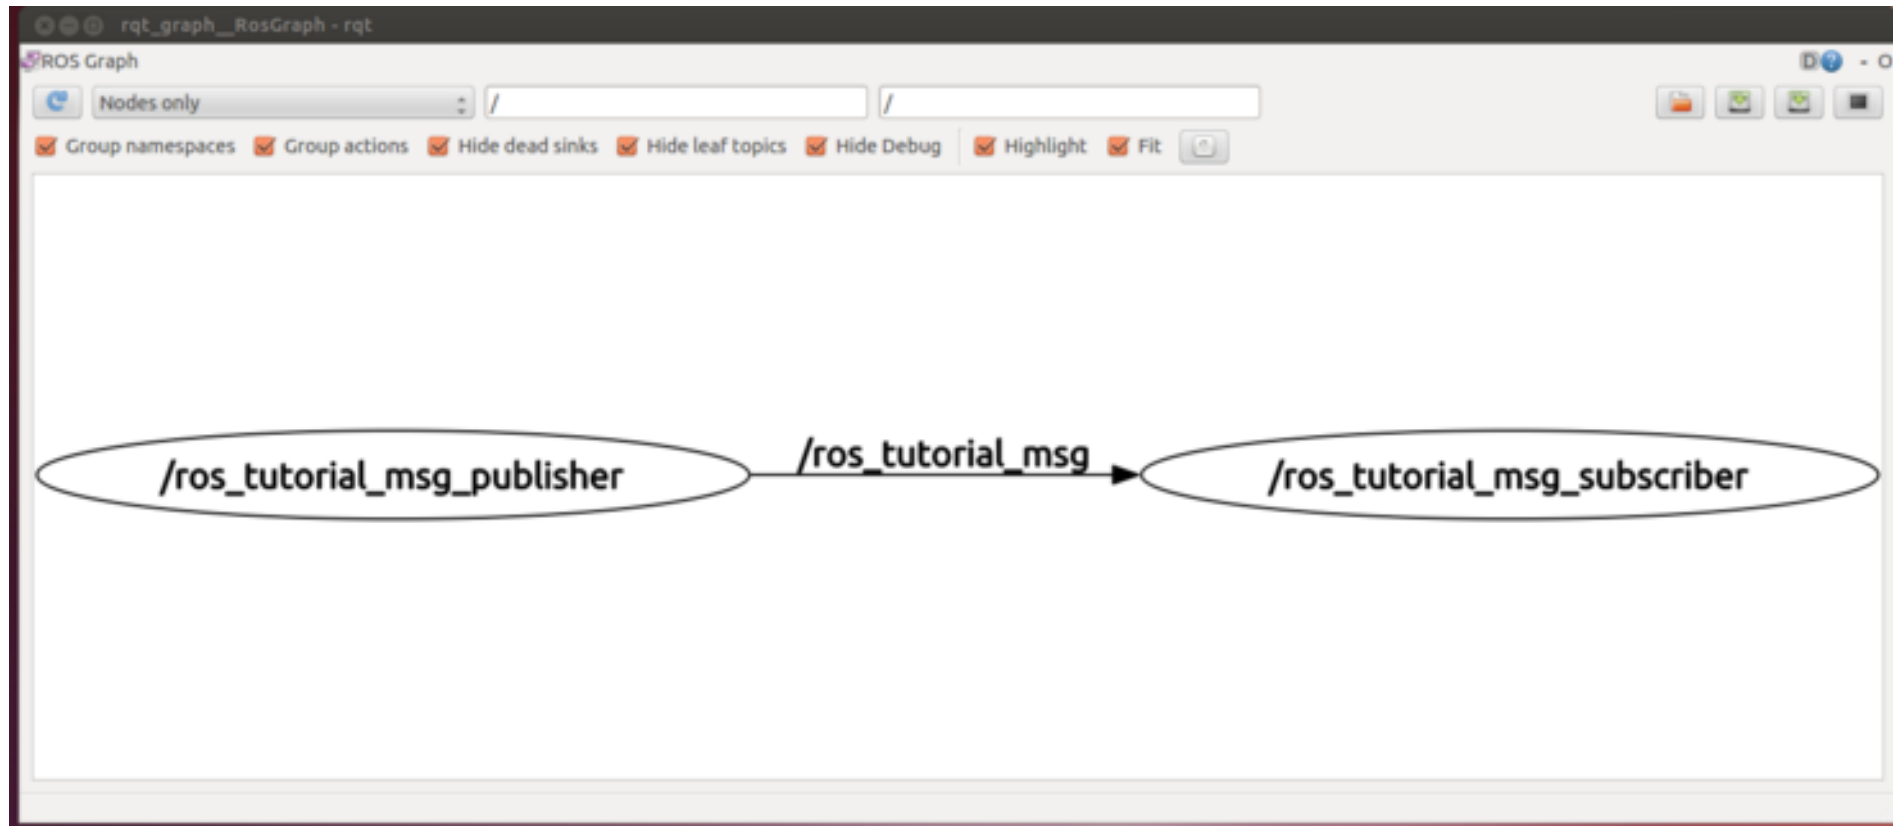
rqt_graph__RosGraph - rqt

ROS Graph

D - O

Nodes only

/

/

Group namespaces Group actions Hide dead sinks Hide leaf topics Hide Debug Highlight Fit

/ros_tutorial_msg_publisher

/ros_tutorial_msg

/ros_tutorial_msg_subscriber